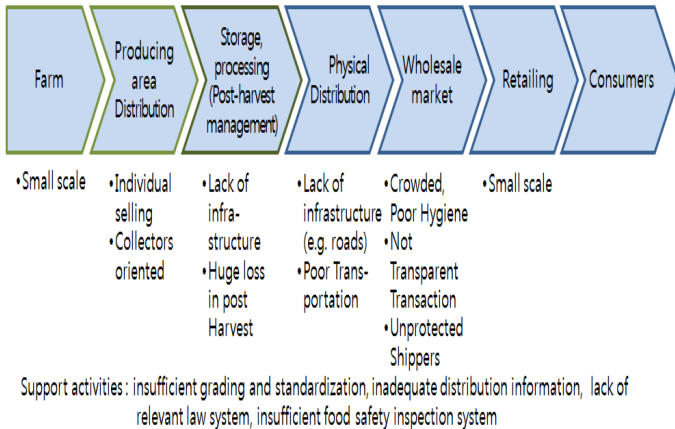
Farm

Producing area Distribution

Storage, processing (Post-harvest management)

Physical Distribution

Wholesale market

Retailing

Consumers

•Small scale

•Individual selling
•Collectors oriented

•Lack of infrastructure
•Huge loss in post Harvest

•Lack of infrastructure (e.g. roads)
•Poor Transportation

•Crowded, Poor Hygiene
•Not Transparent Transaction
•Unprotected Shippers

•Small scale

Support activities : insufficient grading and standardization, inadequate distribution information, lack of relevant law system, insufficient food safety inspection system